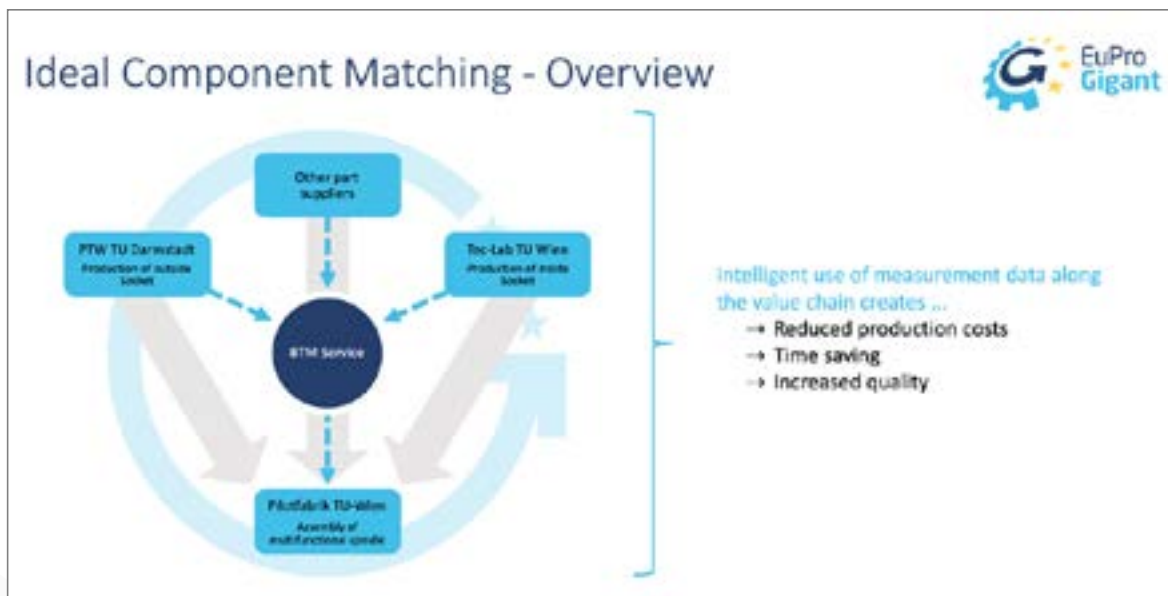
Ideal Component Matching - Overview

EuPro Gigant

Other part suppliers

PTW TU Darmstadt
Production of outside Socket

Tec-Lab TU Wien
Production of inside Socket

BTM Service

Pilotfabrik TU-Wien
Assembly of multifunctional spindle

Intelligent use of measurement data along the value chain creates ...
→ Reduced production costs
→ Time saving
→ Increased quality